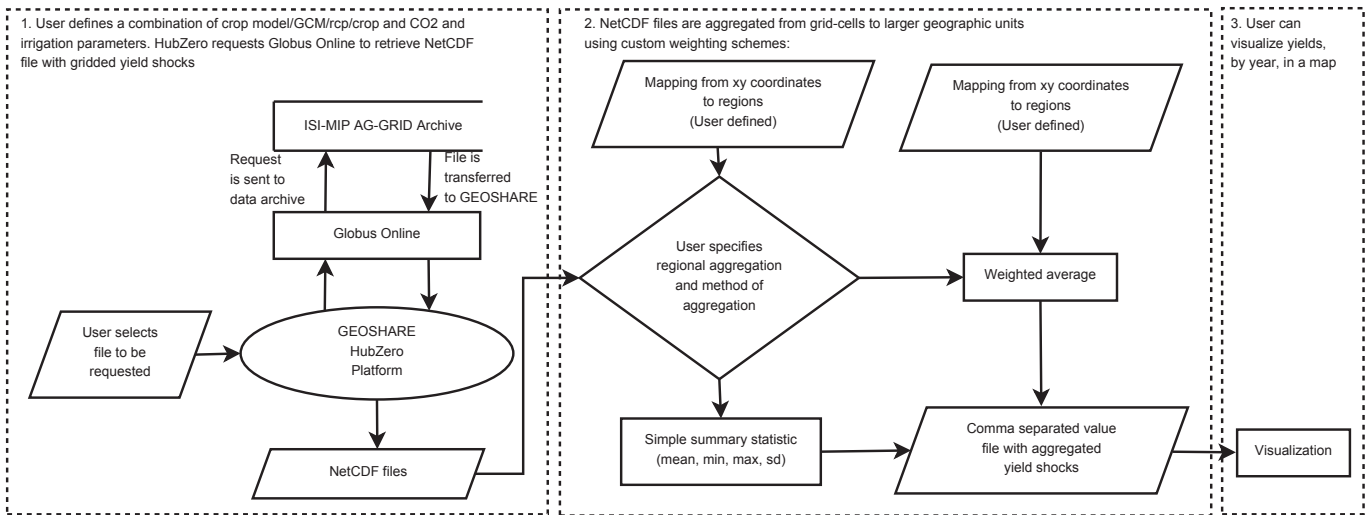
1. User defines a combination of crop model/GCM/rcp/crop and CO2 and irrigation parameters. HubZero requests Globus Online to retrieve NetCDF file with gridded yield shocks

ISI-MIP AG-GRID Archive

Request is sent to data archive

File is transferred to GEOSHARE

Globus Online

User selects file to be requested

GEOSHARE HubZero Platform

NetCDF files

2. NetCDF files are aggregated from grid-cells to larger geographic units using custom weighting schemes:

Mapping from xy coordinates to regions (User defined)

Mapping from xy coordinates to regions (User defined)

User specifies regional aggregation and method of aggregation

Weighted average

Simple summary statistic (mean, min, max, sd)

Comma separated value file with aggregated yield shocks

3. User can visualize yields, by year, in a map

Visualization